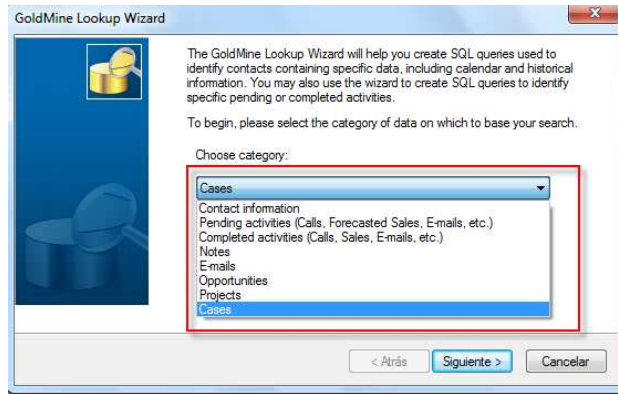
GoldMine Lookup Wizard

The GoldMine Lookup Wizard will help you create SQL queries used to identify contacts containing specific data, including calendar and historical information. You may also use the wizard to create SQL queries to identify specific pending or completed activities.

To begin, please select the category of data on which to base your search.

Choose category:

Cases

Contact information
Pending activities (Calls, Forecasted Sales, E-mails, etc.)
Completed activities (Calls, Sales, E-mails, etc.)
Notes
E-mails
Opportunities
Projects
Cases

< Atrás
Siguiente >
Cancelar